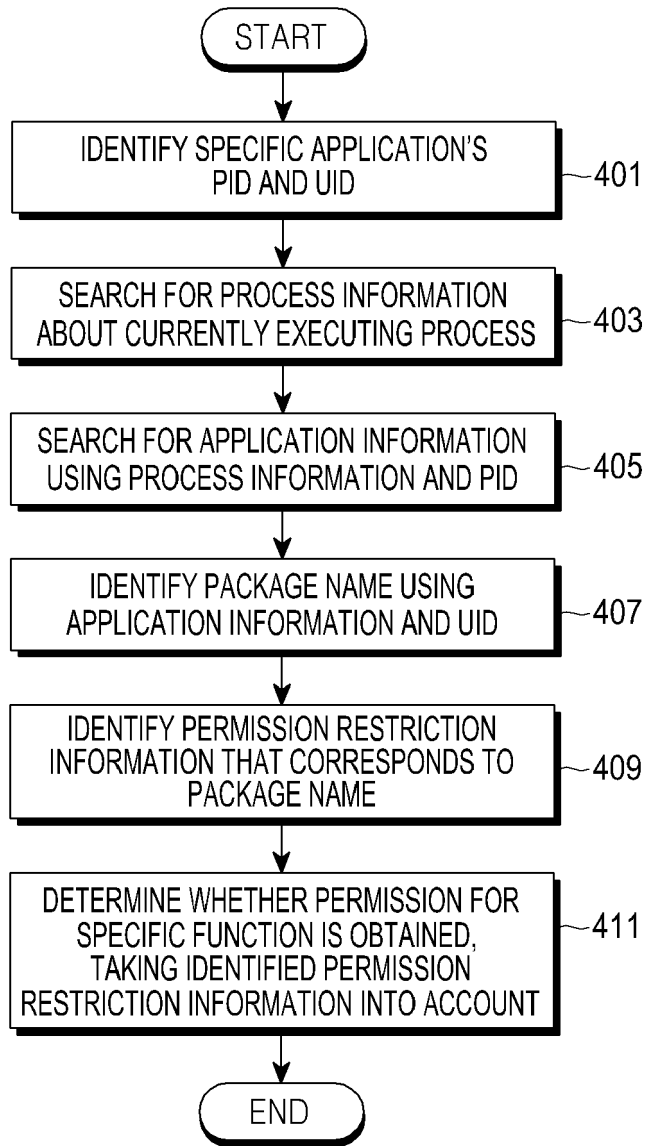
START

IDENTIFY SPECIFIC APPLICATION'S PID AND UID

401

SEARCH FOR PROCESS INFORMATION ABOUT CURRENTLY EXECUTING PROCESS

403

SEARCH FOR APPLICATION INFORMATION USING PROCESS INFORMATION AND PID

405

IDENTIFY PACKAGE NAME USING APPLICATION INFORMATION AND UID

407

IDENTIFY PERMISSION RESTRICTION INFORMATION THAT CORRESPONDS TO PACKAGE NAME

409

DETERMINE WHETHER PERMISSION FOR SPECIFIC FUNCTION IS OBTAINED, TAKING IDENTIFIED PERMISSION RESTRICTION INFORMATION INTO ACCOUNT

411

END